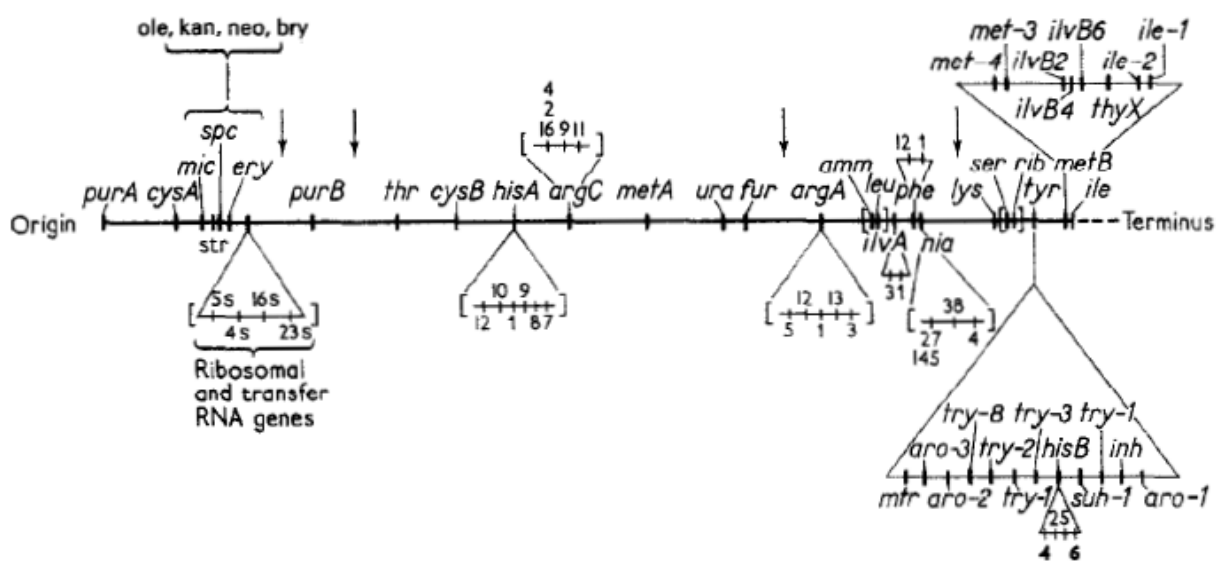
ole, kan, neo, bry

spc
mic
ery
purA cysA
purB
thr cysB hisA argC metA ura fur argA
4
2
16 9 11
amm
leu
phe
12 1
lys
ser rib metB
tyr
ile
met-3 ilvB6 ile-1
met-4 ilvB2 ile-2
ilvB4 thyX

Origin
Terminus
str
5s 16s
4s 23s
Ribosomal and transfer RNA genes
10 9
12 1 8 7
12 13
5 1 3
ilvA
31
nia
38
27 4
145

try-8 try-3 try-1
aro-3 try-2 hisB inh
mtr aro-2 try-1 suh-1 aro-1
25
4 6